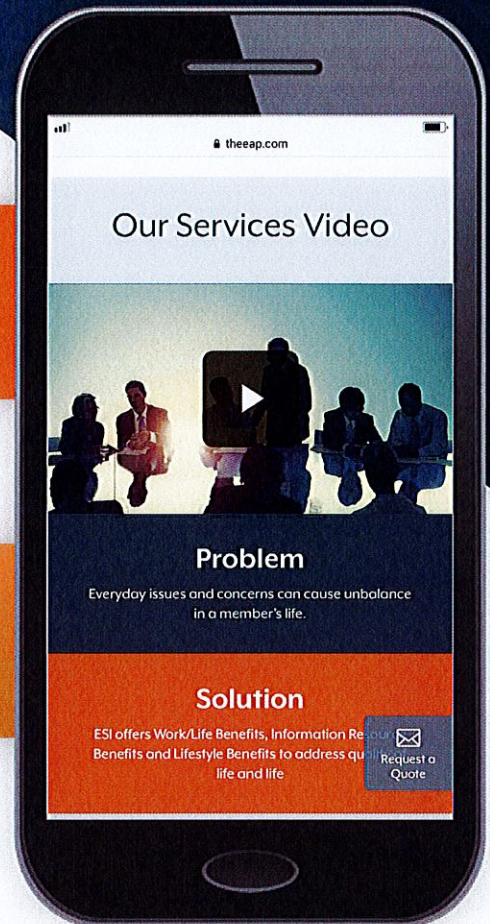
theeap.com

Our Services Video

Problem

Everyday issues and concerns can cause unbalance in a member's life.

Solution

ESI offers Work/Life Benefits, Information Re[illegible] Benefits and Lifestyle Benefits to address quali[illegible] life and life

Request a Quote